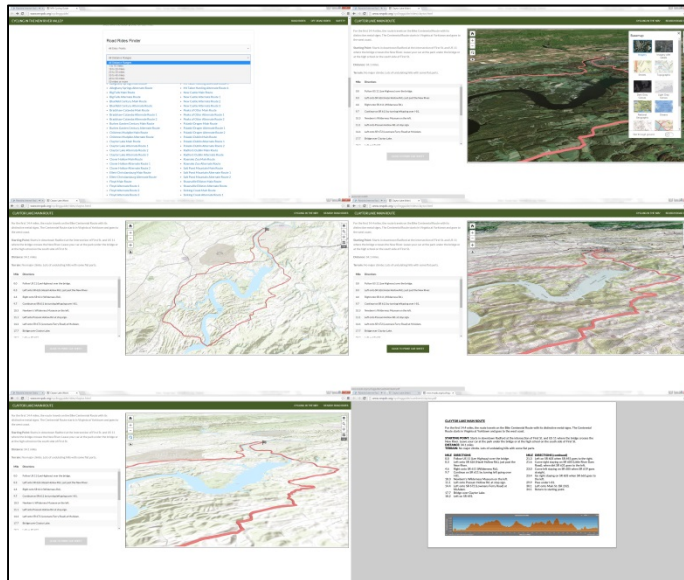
CYCLING IN THE NEW RIVER VALLEY

Road Rides Finder

CLAYTOR LAKE RAMBLE ROUTE

CLAYTOR LAKE RAMBLE ROUTE

CLAYTOR LAKE RAMBLE ROUTE

CLAYTOR LAKE RAMBLE ROUTE

CLAYTOR LAKE RAMBLE ROUTE

Mile Direction

STARTING POINT:

DISTANCE:

MILE DIRECTIONS

MILE DIRECTIONS (continued)

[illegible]